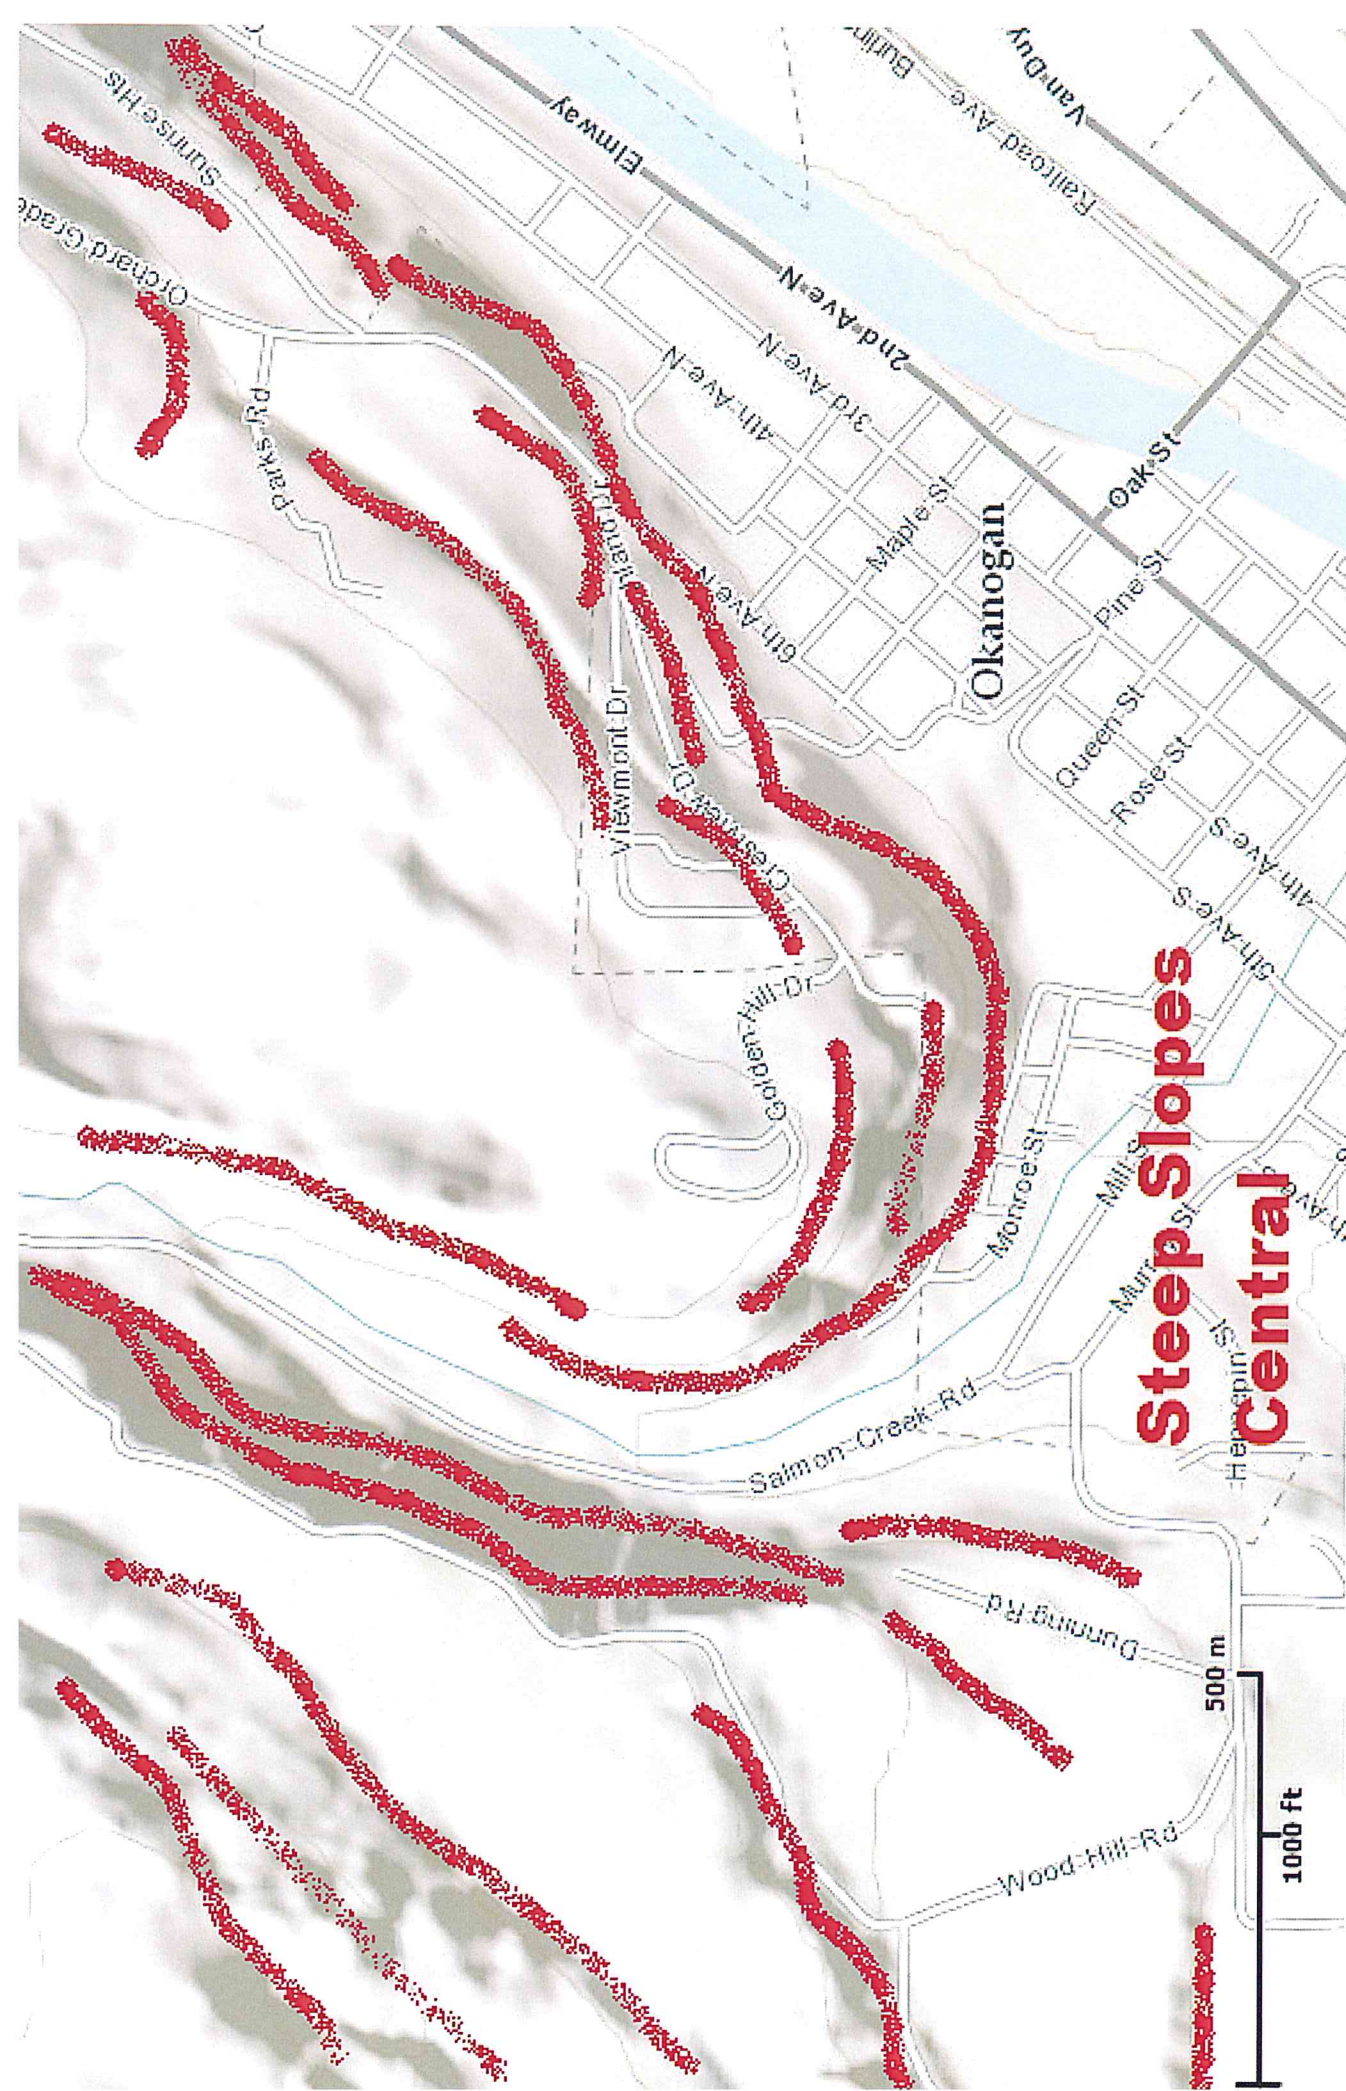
Steep Slopes Central

Okanogan

Elmway
2nd Ave N
3rd Ave N
4th Ave N
5th Ave N
6th Ave N
Railroad Ave
Van Duy
Burlin
Oak St
Maple St
Pine St
Queen St
Rose St
4th Ave S
5th Ave S
Orchard Grade
Sunrise Hts
Parks Rd
Viewmont Dr
Crestview Dr
Golden Hill Dr
Monroe St
Mill St
Murr St
Hepburn St
Salmon Creek Rd
Dunning Rd
Wood Hill Rd

500 m
1000 ft